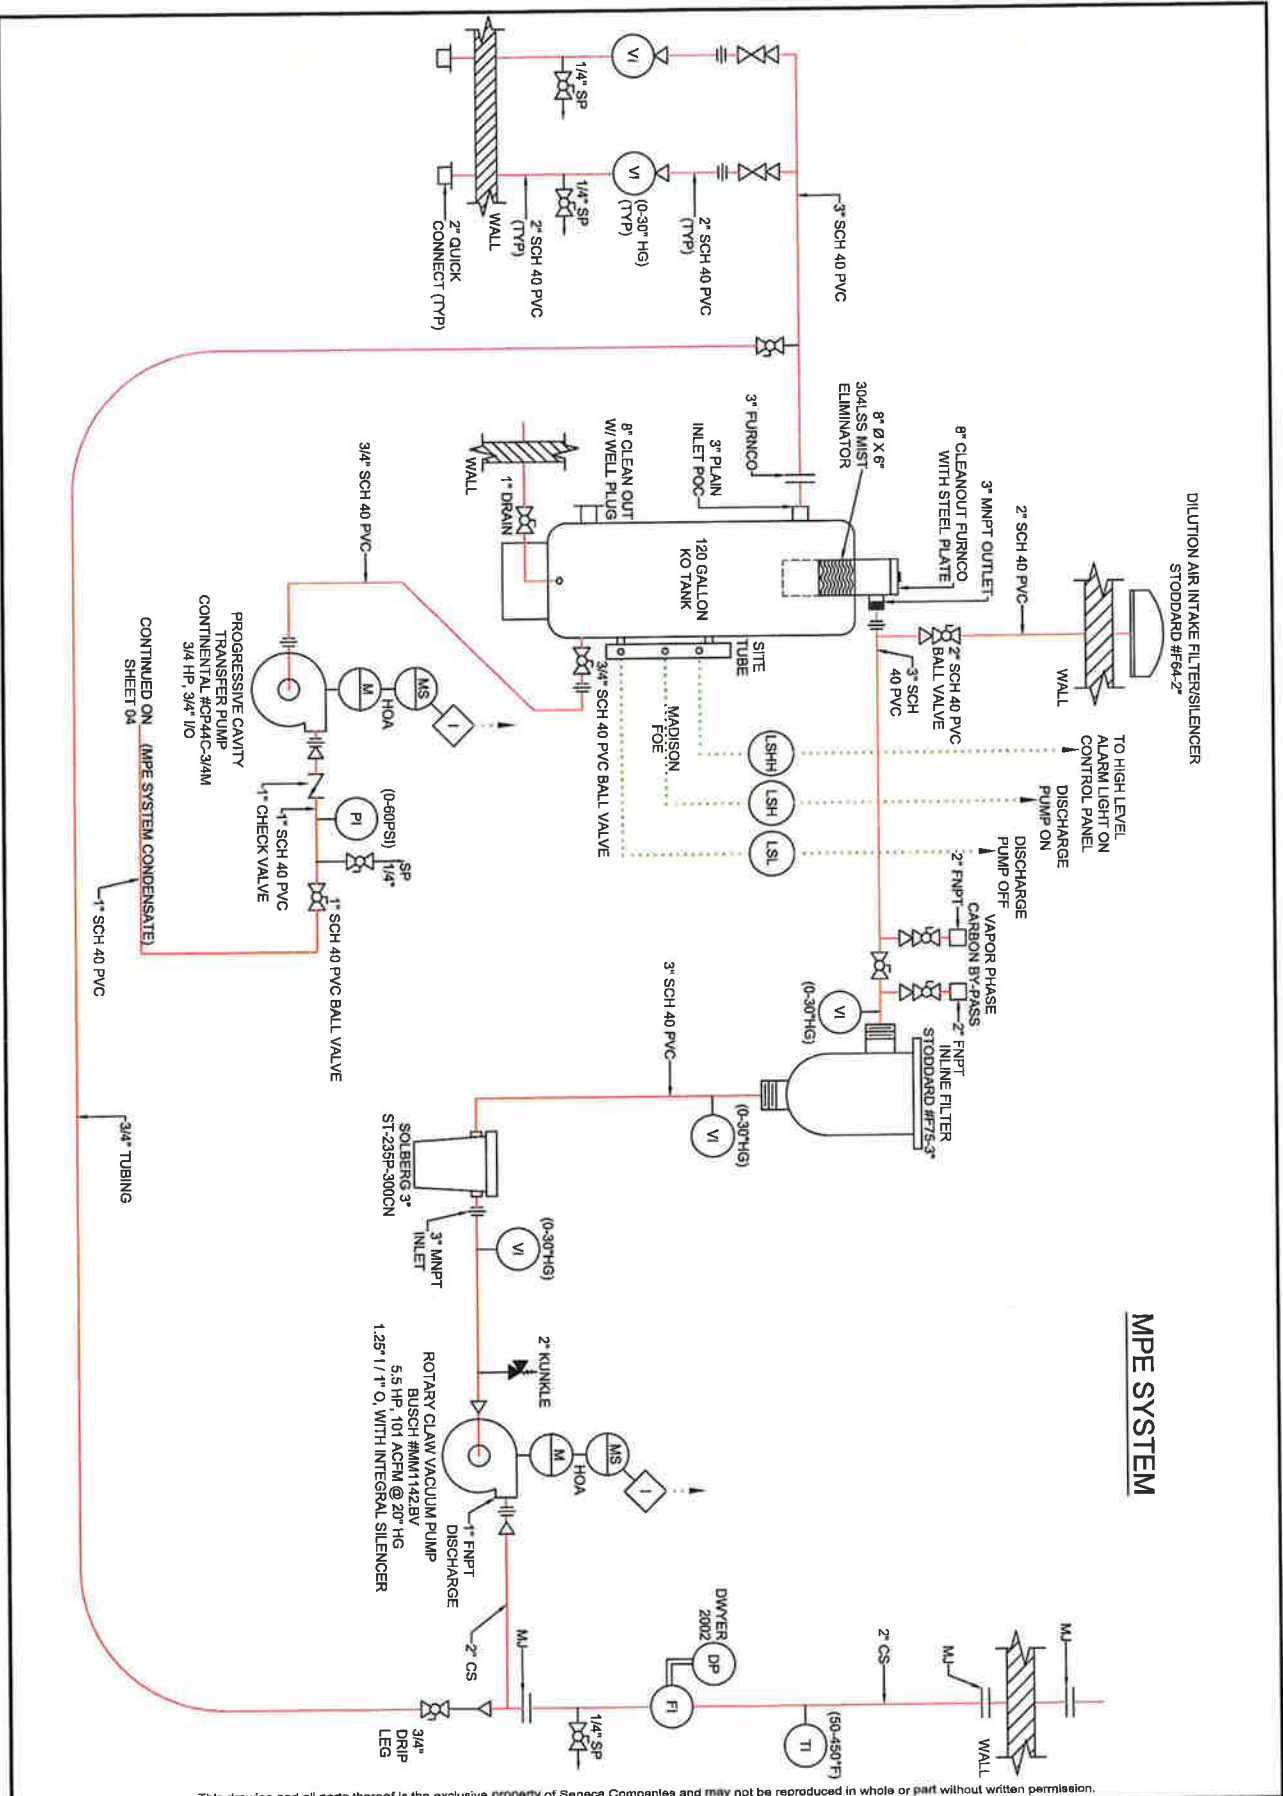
MPE SYSTEM

DILUTION AIR INTAKE FILTER/SILENCER STODDARD #F64-2"

WALL

2" SCH 40 PVC

3" MNPT OUTLET

8" CLEANOUT FURNCO WITH STEEL PLATE

8" Ø X 6" 304LSS MIST ELIMINATOR

3" FURNCO

3" PLAIN INLET POC

8" CLEAN OUT W/ WELL PLUG

1" DRAIN

WALL

120 GALLON KO TANK

SITE TUBE

2" SCH 40 PVC BALL VALVE

3" SCH 40 PVC

3/4" SCH 40 PVC BALL VALVE

MADISON FOE

LSHH

LSH

LSL

TO HIGH LEVEL ALARM LIGHT ON CONTROL PANEL

DISCHARGE PUMP ON

DISCHARGE PUMP OFF

2" FNPT

VAPOR PHASE CARBON BY-PASS

2" FNPT

VI

(0-30"HG)

INLINE FILTER STODDARD #F75-3"

3" SCH 40 PVC

VI

(0-30"HG)

SOLBERG 3" ST-235P-300CN

3" MNPT INLET

VI

(0-30"HG)

2" KUNKLE

MS

M

HOA

I

ROTARY CLAW VACUUM PUMP BUSCH #MM1142.BV 5.5 HP, 101 ACFM @ 20" HG 1.25" I / 1" O, WITH INTEGRAL SILENCER

1" FNPT DISCHARGE

2" CS

MJ

DWYER 2002

DP

FI

1/4" SP

2" CS

MJ

MJ

TI

(50-450°F)

WALL

3/4" DRIP LEG

3/4" TUBING

1" SCH 40 PVC

CONTINUED ON SHEET 04

(MPE SYSTEM CONDENSATE)

PROGRESSIVE CAVITY TRANSFER PUMP CONTINENTAL #CP44C-3/4M 3/4 HP, 3/4" I/O

MS

M

HOA

I

1" CHECK VALVE

1" SCH 40 PVC

PI

(0-60PSI)

1/4" SP

1" SCH 40 PVC BALL VALVE

3/4" SCH 40 PVC

VI

1/4" SP

VI

(0-30" HG) (TYP)

1/4" SP

2" SCH 40 PVC (TYP)

2" SCH 40 PVC (TYP)

WALL

2" QUICK CONNECT (TYP)

3" SCH 40 PVC

This drawing and all parts thereof is the exclusive property of Seneca Companies and may not be reproduced in whole or part without written permission.